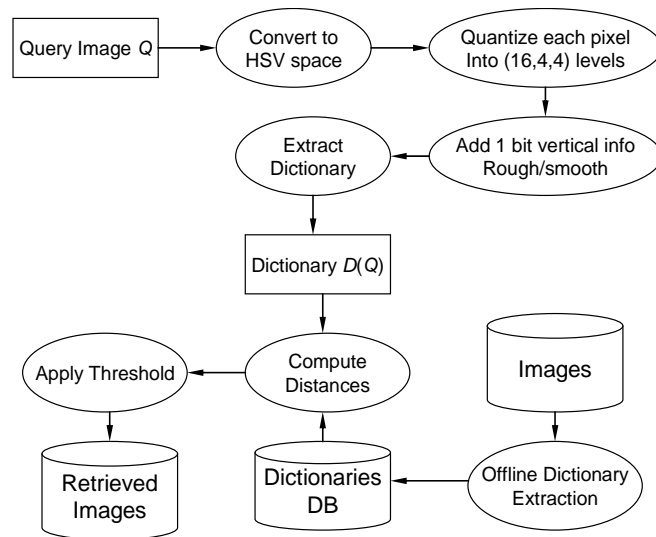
Query Image $Q$

Convert to HSV space

Quantize each pixel Into (16,4,4) levels

Add 1 bit vertical info Rough/smooth

Extract Dictionary

Dictionary $D(Q)$

Compute Distances

Apply Threshold

Retrieved Images

Images

Dictionaries DB

Offline Dictionary Extraction